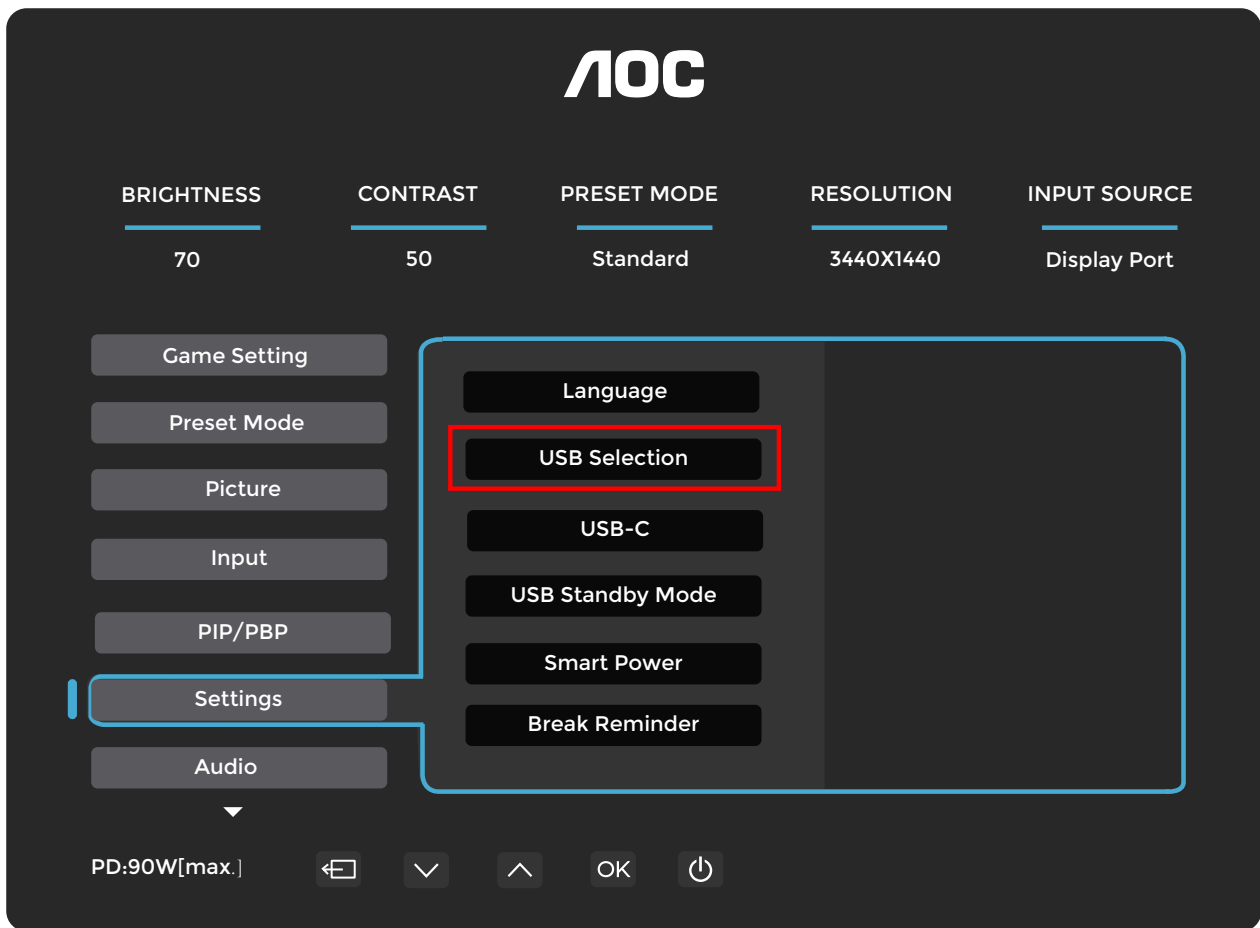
AOC

| BRIGHTNESS | CONTRAST | PRESET MODE | RESOLUTION | INPUT SOURCE |
|---|---|---|---|---|
| 70 | 50 | Standard | 3440X1440 | Display Port |

Game Setting
Preset Mode
Picture
Input
PIP/PBP
Settings
Audio

Language
USB Selection
USB-C
USB Standby Mode
Smart Power
Break Reminder

PD:90W[max.]

OK